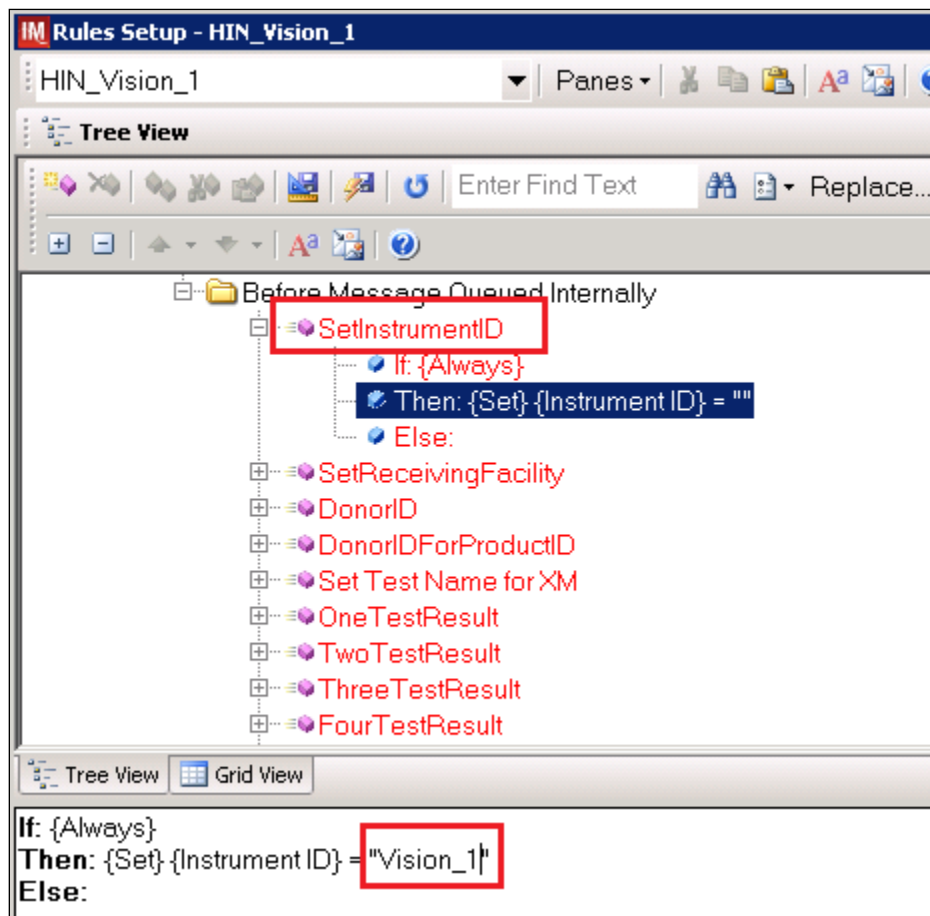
IM Rules Setup - HIN_Vision_1

HIN_Vision_1

Panes

Tree View

Enter Find Text

Replace...

Before Message Queued Internally

SetInstrumentID

If: {Always}

Then: {Set} {Instrument ID} = ""

Else:

SetReceivingFacility

DonorID

DonorIDForProductID

Set Test Name for XM

OneTestResult

TwoTestResult

ThreeTestResult

FourTestResult

Tree View

Grid View

If: {Always}
Then: {Set} {Instrument ID} = "Vision_1"
Else: